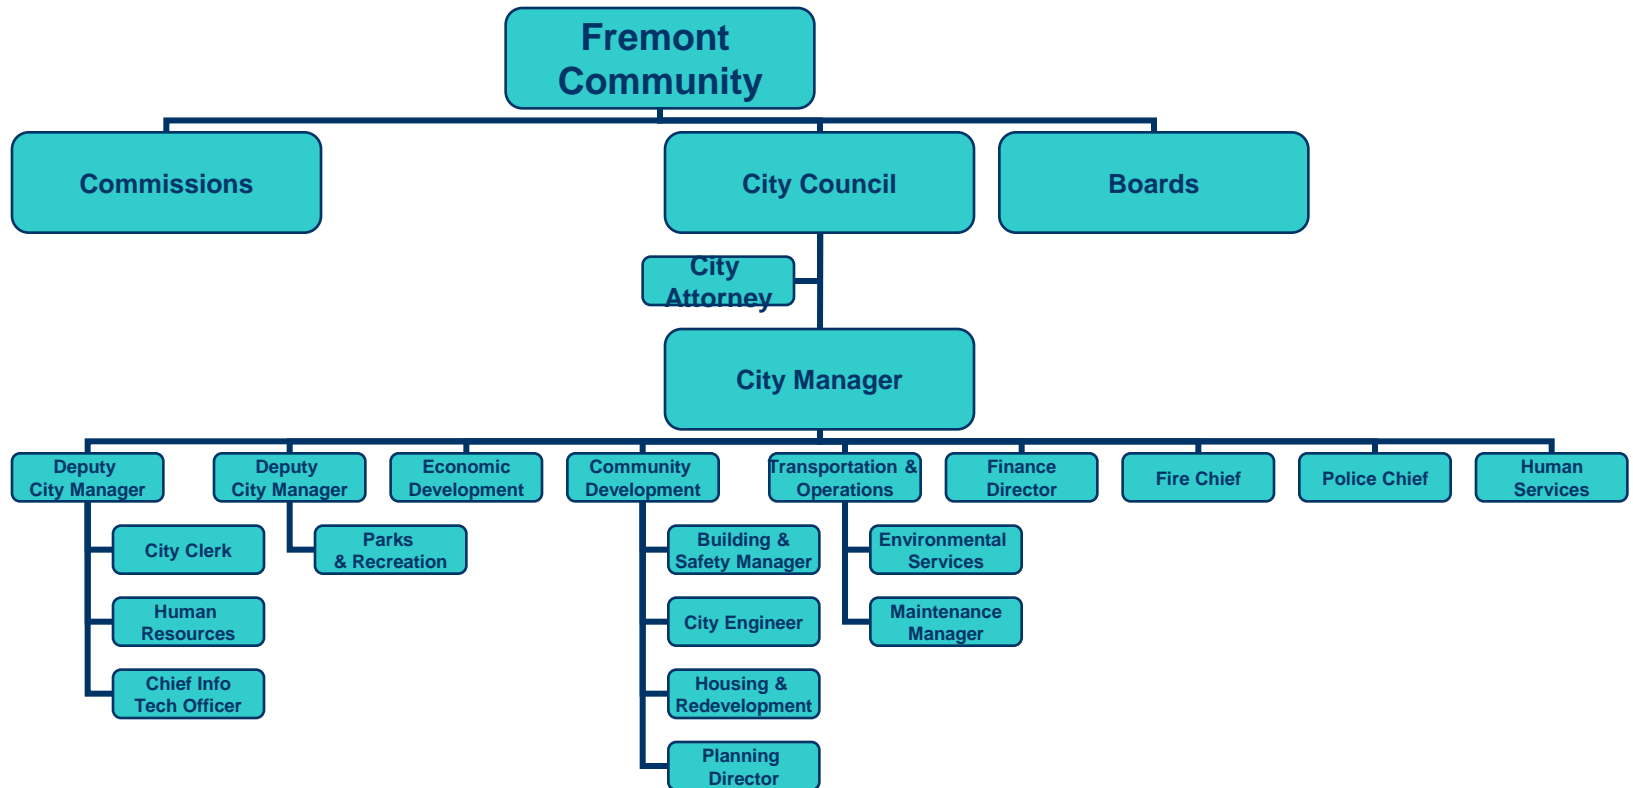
Fremont Community

Commissions

City Council

Boards

City Attorney

City Manager

Deputy City Manager

City Clerk

Human Resources

Chief Info Tech Officer

Deputy City Manager

Parks & Recreation

Economic Development

Community Development

Building & Safety Manager

City Engineer

Housing & Redevelopment

Planning Director

Transportation & Operations

Environmental Services

Maintenance Manager

Finance Director

Fire Chief

Police Chief

Human Services